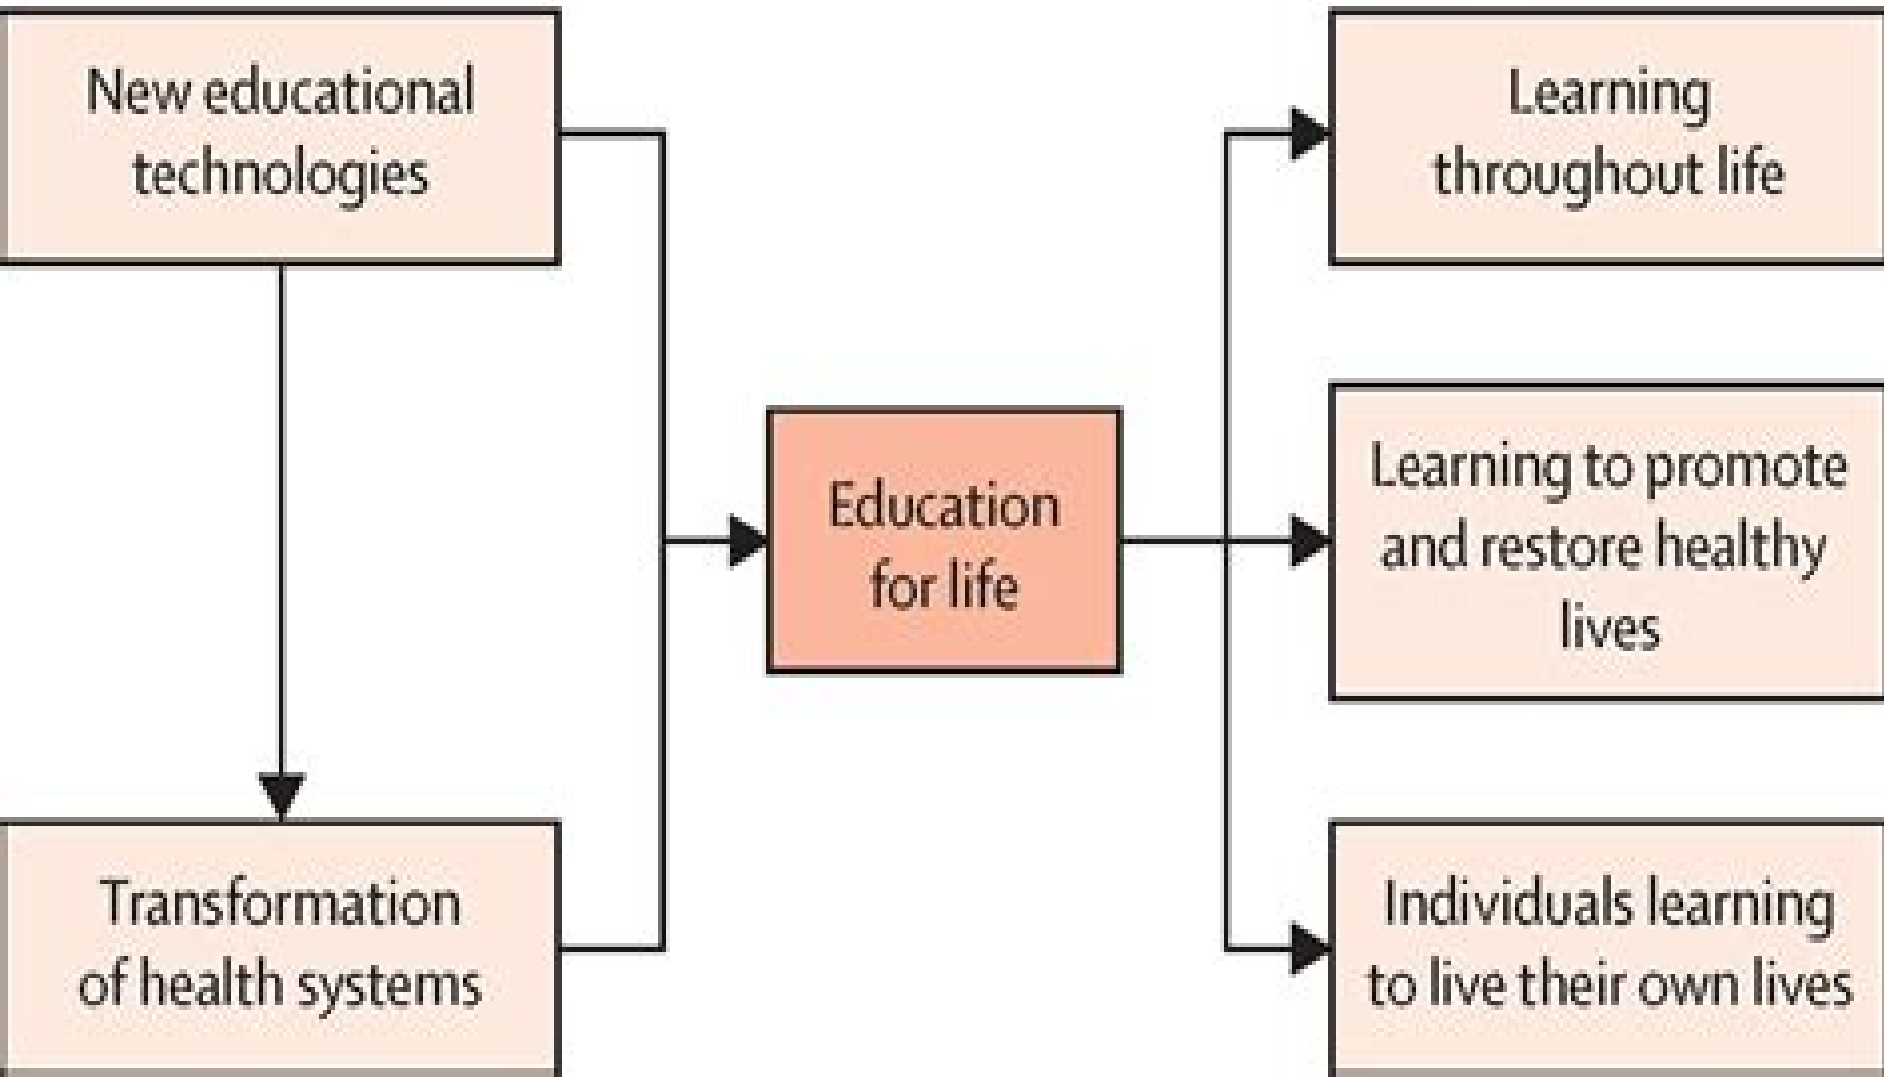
New educational technologies

Transformation of health systems

Education for life

Learning throughout life

Learning to promote and restore healthy lives

Individuals learning to live their own lives